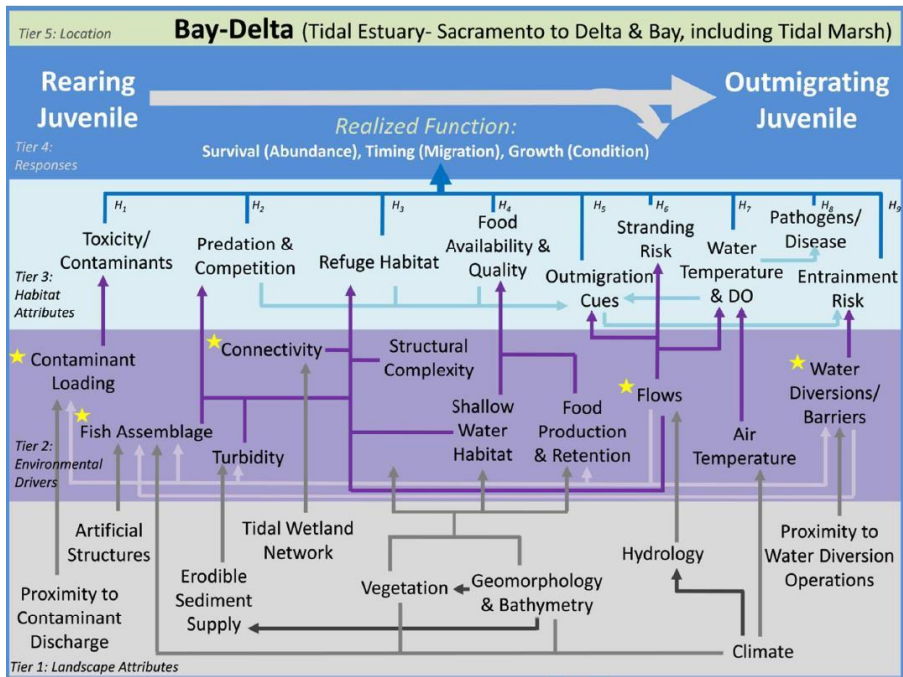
Tier 5: Location

Bay-Delta (Tidal Estuary- Sacramento to Delta & Bay, including Tidal Marsh)

Rearing Juvenile

Outmigrating Juvenile

Tier 4: Responses

Realized Function:
Survival (Abundance), Timing (Migration), Growth (Condition)

$H_1$ $H_2$ $H_3$ $H_4$ $H_5$ $H_6$ $H_7$ $H_8$ $H_9$

Toxicity/ Contaminants

Predation & Competition

Refuge Habitat

Food Availability & Quality

Outmigration Cues

Stranding Risk

Water Temperature & DO

Pathogens/ Disease

Entrainment Risk

Tier 3: Habitat Attributes

Contaminant Loading

Connectivity

Structural Complexity

Fish Assemblage

Turbidity

Shallow Water Habitat

Food Production & Retention

Flows

Air Temperature

Water Diversions/ Barriers

Tier 2: Environmental Drivers

Artificial Structures

Tidal Wetland Network

Erodible Sediment Supply

Vegetation

Geomorphology & Bathymetry

Hydrology

Proximity to Water Diversion Operations

Proximity to Contaminant Discharge

Climate

Tier 1: Landscape Attributes